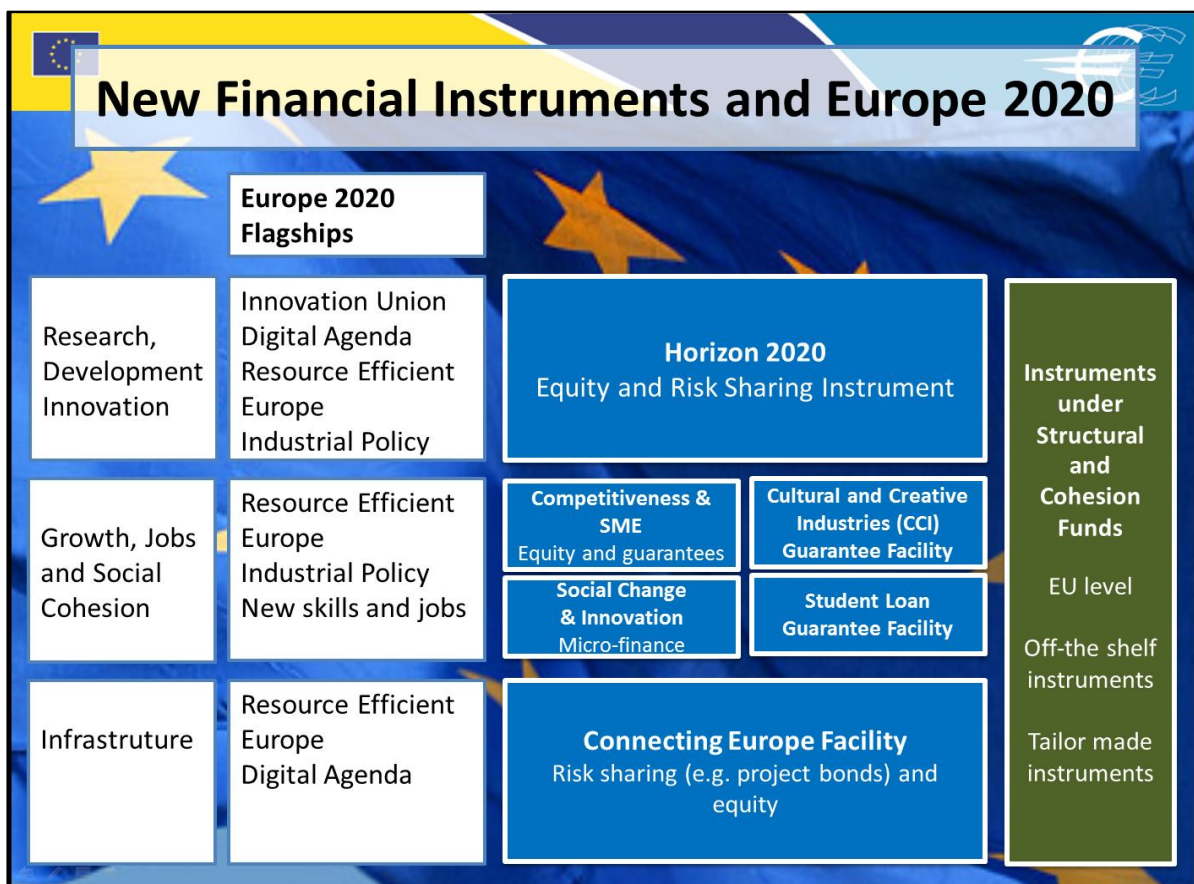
New Financial Instruments and Europe 2020

Europe 2020 Flagships

Research, Development Innovation

Innovation Union
Digital Agenda
Resource Efficient Europe
Industrial Policy

Horizon 2020
Equity and Risk Sharing Instrument

Instruments under Structural and Cohesion Funds

EU level

Off-the shelf instruments

Tailor made instruments

Growth, Jobs and Social Cohesion

Resource Efficient Europe
Industrial Policy
New skills and jobs

Competitiveness & SME
Equity and guarantees

Cultural and Creative Industries (CCI) Guarantee Facility

Social Change & Innovation
Micro-finance

Student Loan Guarantee Facility

Infrastruture

Resource Efficient Europe
Digital Agenda

Connecting Europe Facility
Risk sharing (e.g. project bonds) and equity